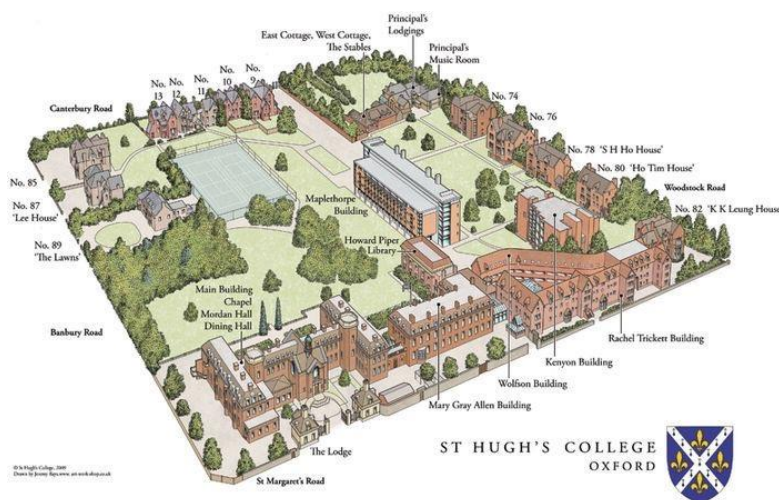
East Cottage, West Cottage, The Stables

Principal's Lodgings

Principal's Music Room

No. 13

No. 12

No. 11

No. 10

No. 9

Canterbury Road

No. 74

No. 76

No. 78 'S H Ho House'

No. 80 'Ho Tim House'

Woodstock Road

No. 82 'K K Leung House'

No. 85

No. 87 'Lee House'

No. 89 'The Lawns'

Maplethorpe Building

Howard Piper Library

Main Building
Chapel
Mordan Hall
Dining Hall

Banbury Road

Rachel Trickett Building

Kenyon Building

Wolfson Building

Mary Gray Allen Building

The Lodge

St Margaret's Road

ST HUGH'S COLLEGE
OXFORD

© St Hugh's College, 2009
Drawn by Jeremy Bays www.art-work-shop.co.uk